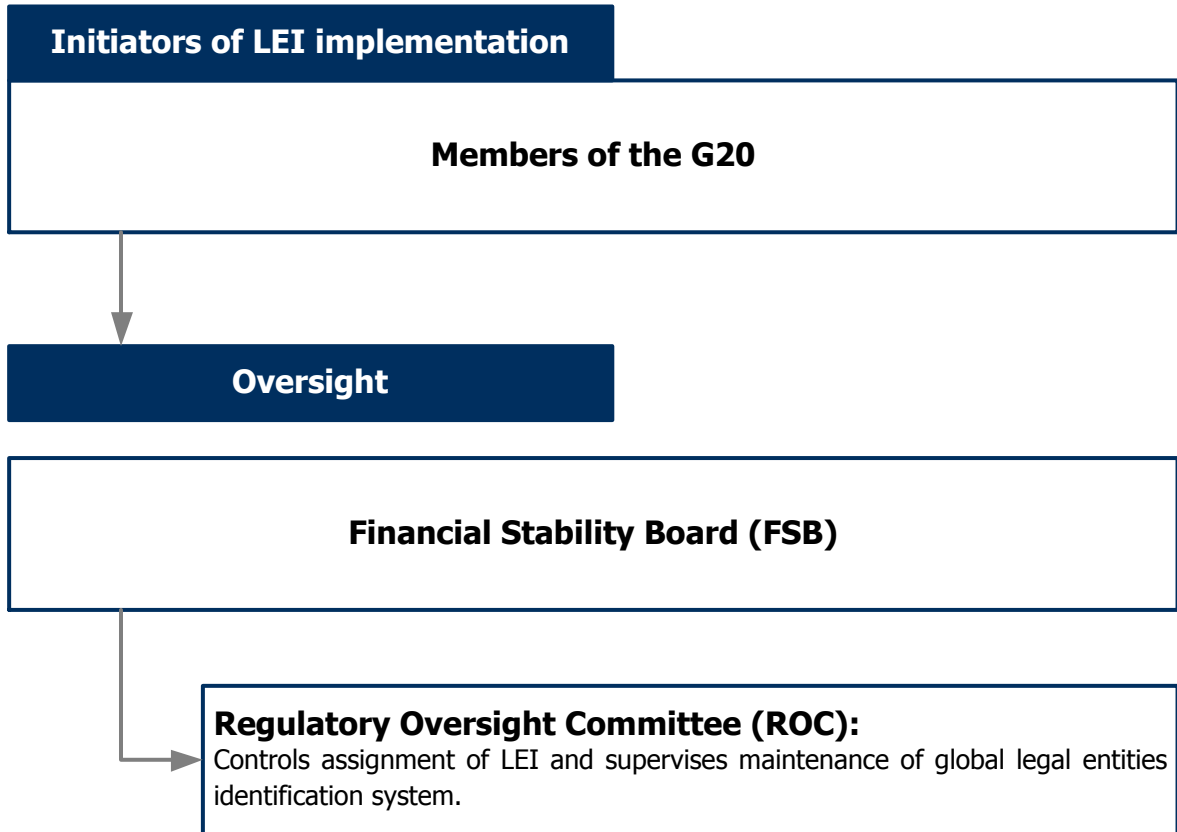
Initiators of LEI implementation

Members of the G20

Oversight

Financial Stability Board (FSB)

Regulatory Oversight Committee (ROC):
Controls assignment of LEI and supervises maintenance of global legal entities identification system.